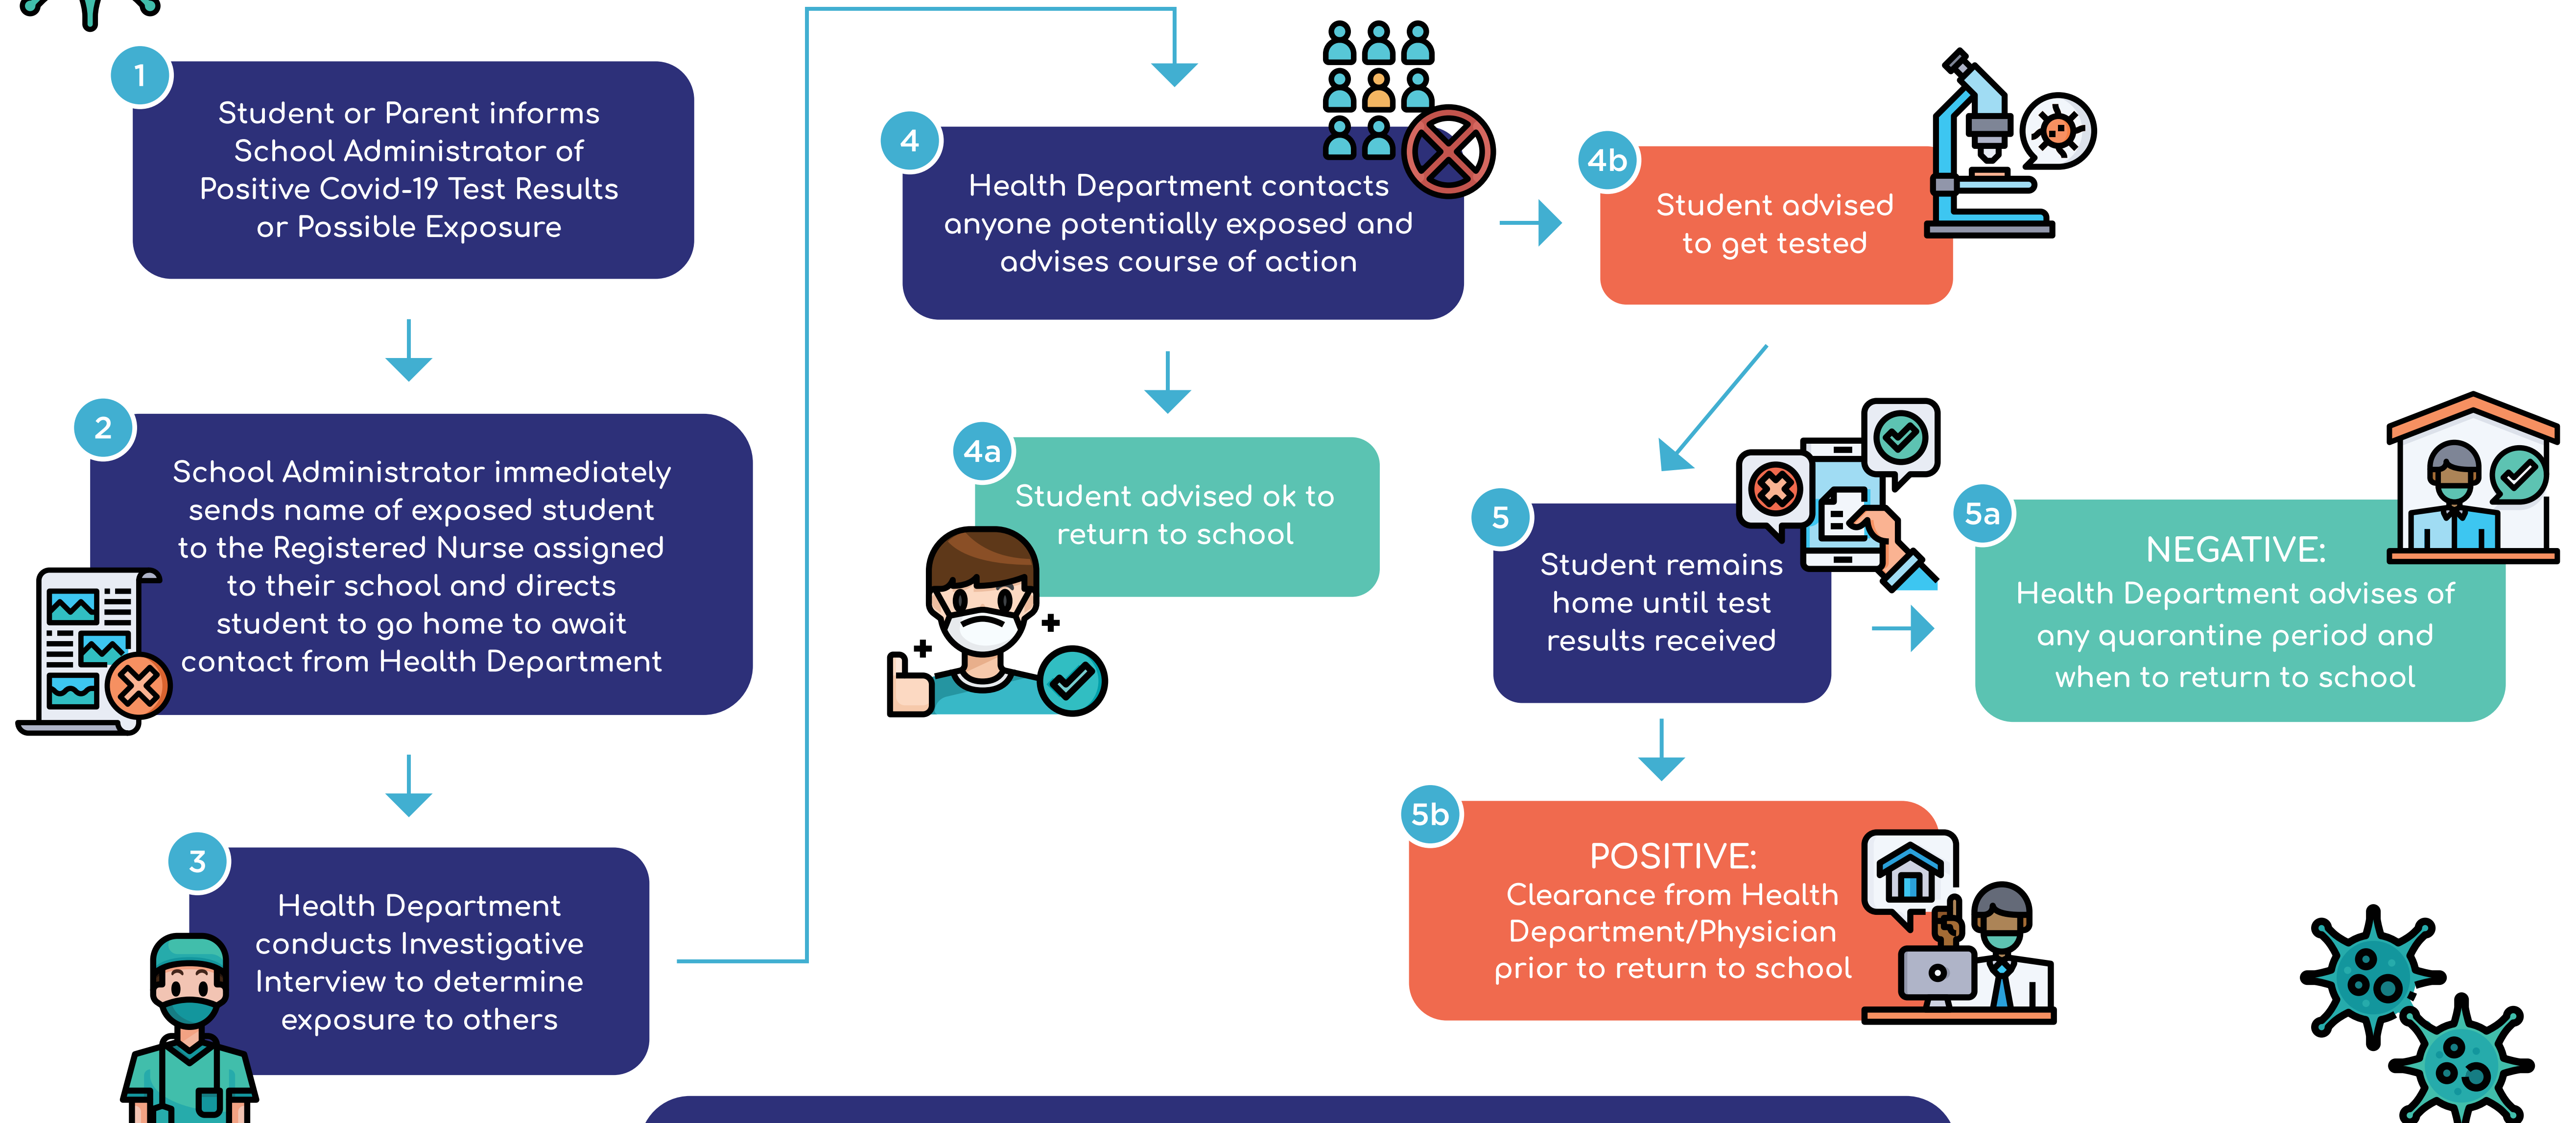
1
Student or Parent informs School Administrator of Positive Covid-19 Test Results or Possible Exposure

2
School Administrator immediately sends name of exposed student to the Registered Nurse assigned to their school and directs student to go home to await contact from Health Department

3
Health Department conducts Investigative Interview to determine exposure to others

4
Health Department contacts anyone potentially exposed and advises course of action

4a
Student advised ok to return to school

4b
Student advised to get tested

5
Student remains home until test results received

5a
NEGATIVE:
Health Department advises of any quarantine period and when to return to school

5b
POSITIVE:
Clearance from Health Department/Physician prior to return to school